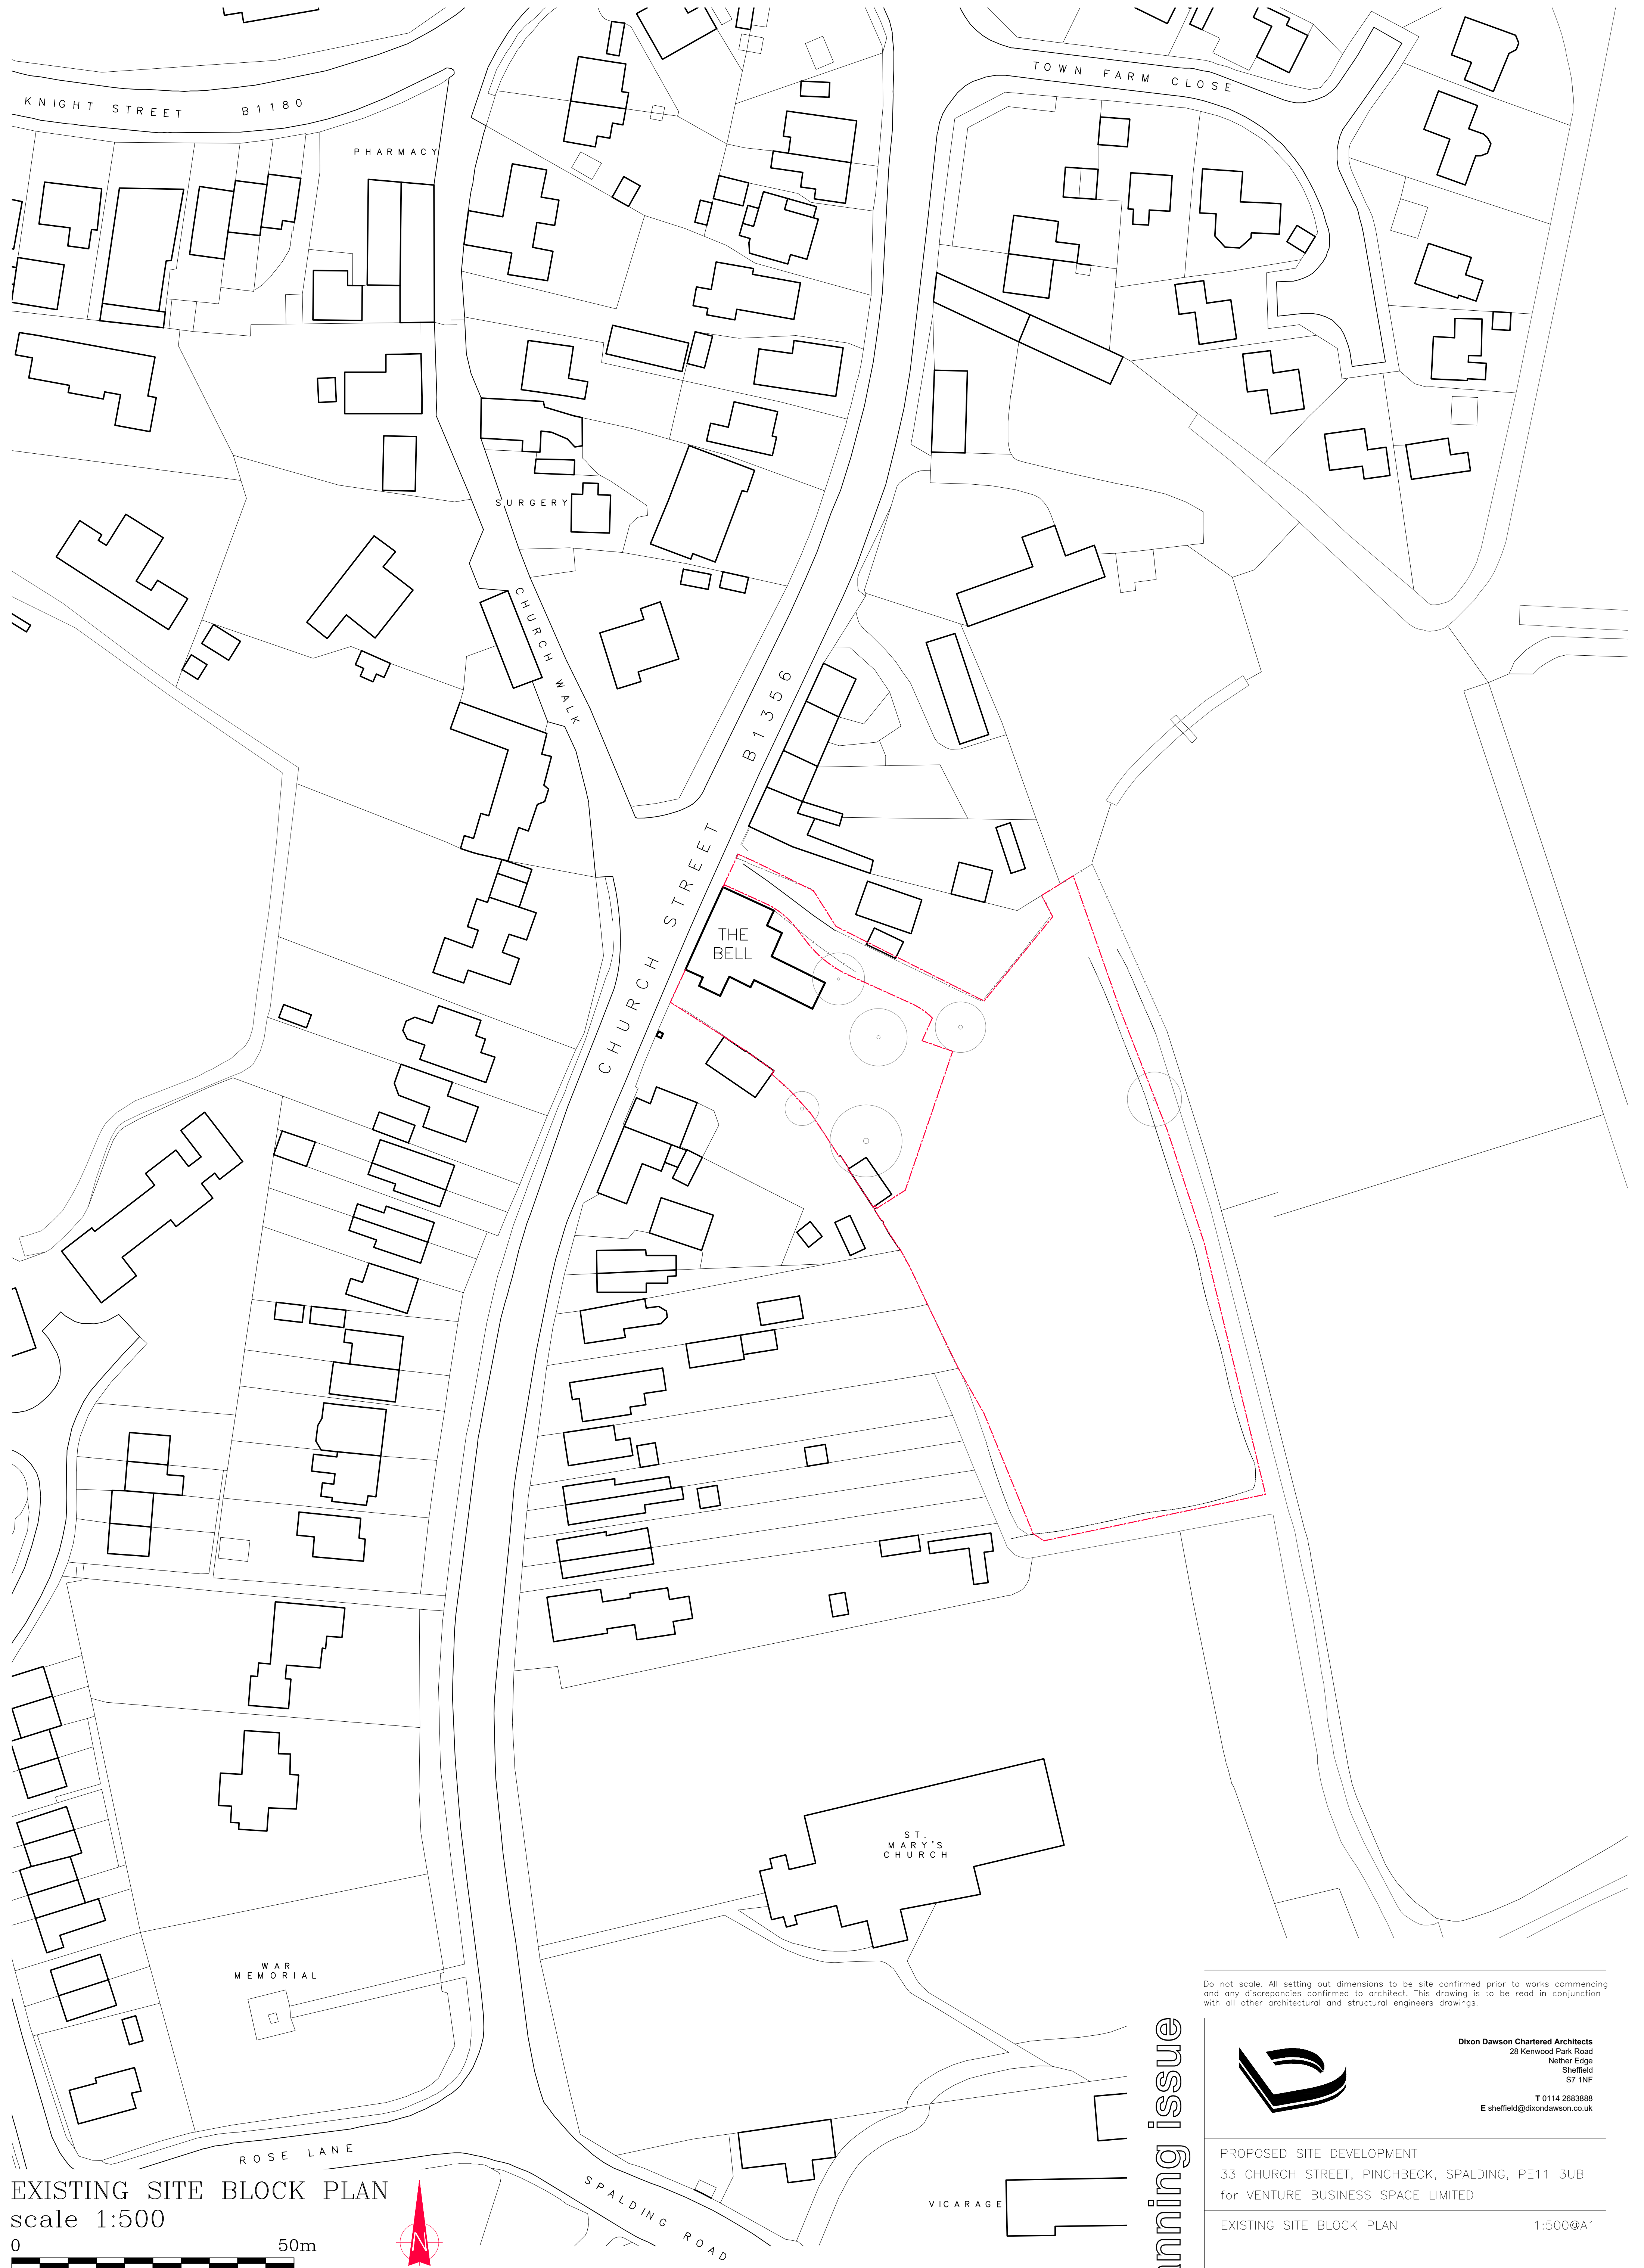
KNIGHT STREET B1180

PHARMACY

TOWN FARM CLOSE

SURGERY

CHURCH WALK

B1356

CHURCH STREET

THE BELL

ST. MARY'S CHURCH

WAR MEMORIAL

ROSE LANE

SPALDING ROAD

VICARAGE

EXISTING SITE BLOCK PLAN
scale 1:500
0 50m

N

nning issue

Do not scale. All setting out dimensions to be site confirmed prior to works commencing and any discrepancies confirmed to architect. This drawing is to be read in conjunction with all other architectural and structural engineers drawings.

Dixon Dawson Chartered Architects
28 Kenwood Park Road
Nether Edge
Sheffield
S7 1NF

T 0114 2683888
E sheffield@dixondawson.co.uk

PROPOSED SITE DEVELOPMENT
33 CHURCH STREET, PINCHBECK, SPALDING, PE11 3UB
for VENTURE BUSINESS SPACE LIMITED

EXISTING SITE BLOCK PLAN 1:500@A1